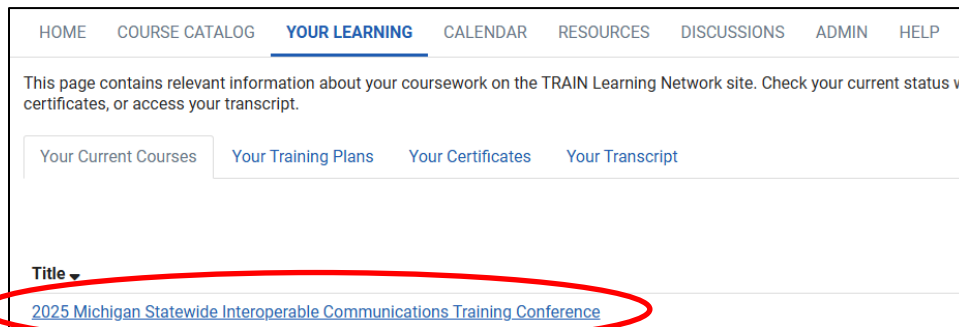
HOME COURSE CATALOG YOUR LEARNING CALENDAR RESOURCES DISCUSSIONS ADMIN HELP

This page contains relevant information about your coursework on the TRAIN Learning Network site. Check your current status w certificates, or access your transcript.

Your Current Courses Your Training Plans Your Certificates Your Transcript

Title

2025 Michigan Statewide Interoperable Communications Training Conference